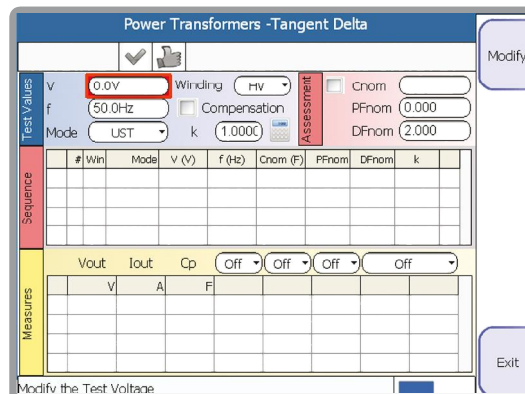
Power Transformers -Tangent Delta

Modify

Test Values

V 0.0V Winding HV
f 50.0Hz Compensation
Mode UST k 1.0000

Assessment

Cnom
PFnom 0.000
DFnom 2.000

Sequence

| # | Win | Mode | V (V) | f (Hz) | Cnom (F) | PFnom | DFnom | k |
|---|---|---|---|---|---|---|---|---|
| | | | | | | | | |

Measures

Vout Iout Cp Off Off Off Off

| V | A | F | | | |
|---|---|---|---|---|---|
| | | | | | |

Exit

Modify the Test Voltage